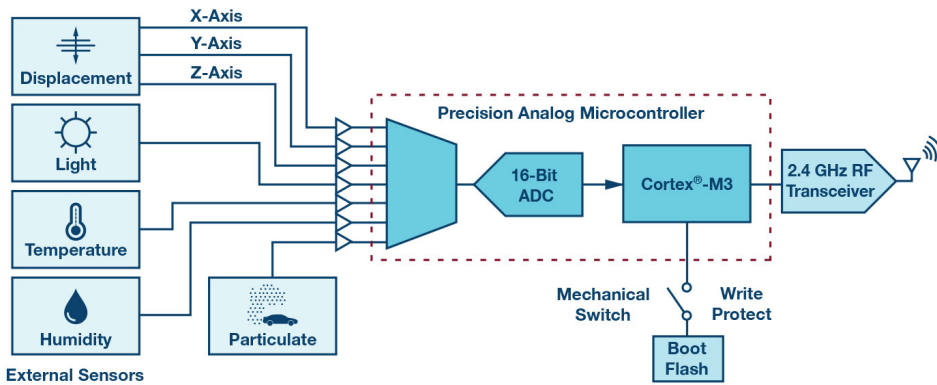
X-Axis
Y-Axis
Z-Axis
Displacement
Light
Temperature
Humidity
External Sensors
Particulate
Precision Analog Microcontroller
16-Bit ADC
Cortex®-M3
2.4 GHz RF Transceiver
Mechanical Switch
Write Protect
Boot Flash